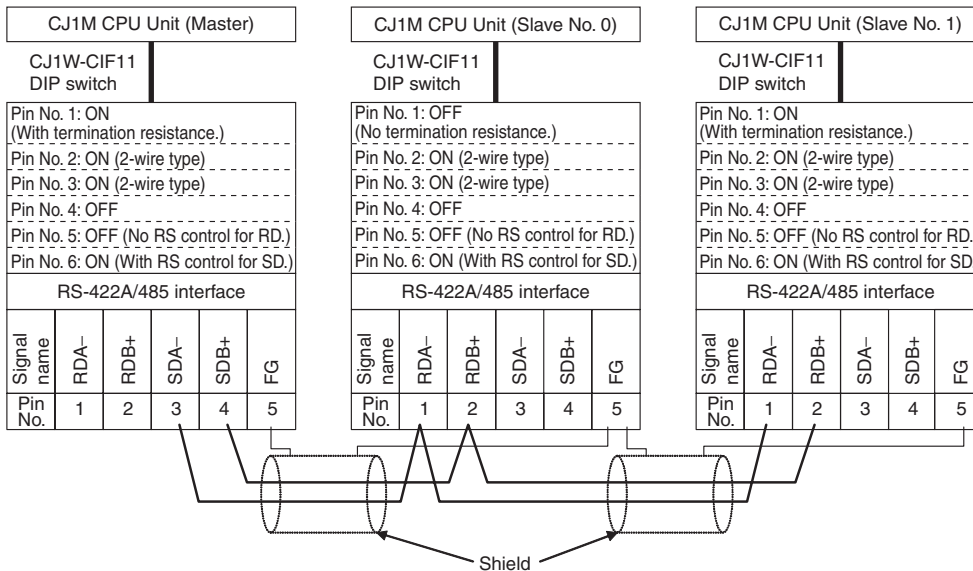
CJ1M CPU Unit (Master)

CJ1W-CIF11
DIP switch

Pin No. 1: ON
(With termination resistance.)
Pin No. 2: ON (2-wire type)
Pin No. 3: ON (2-wire type)
Pin No. 4: OFF
Pin No. 5: OFF (No RS control for RD.)
Pin No. 6: ON (With RS control for SD.)

RS-422A/485 interface

| Signal name | RDA– | RDB+ | SDA– | SDB+ | FG |
|---|---|---|---|---|---|
| Pin No. | 1 | 2 | 3 | 4 | 5 |

CJ1M CPU Unit (Slave No. 0)

CJ1W-CIF11
DIP switch

Pin No. 1: OFF
(No termination resistance.)
Pin No. 2: ON (2-wire type)
Pin No. 3: ON (2-wire type)
Pin No. 4: OFF
Pin No. 5: OFF (No RS control for RD.)
Pin No. 6: ON (With RS control for SD.)

RS-422A/485 interface

| Signal name | RDA– | RDB+ | SDA– | SDB+ | FG |
|---|---|---|---|---|---|
| Pin No. | 1 | 2 | 3 | 4 | 5 |

CJ1M CPU Unit (Slave No. 1)

CJ1W-CIF11
DIP switch

Pin No. 1: ON
(With termination resistance.)
Pin No. 2: ON (2-wire type)
Pin No. 3: ON (2-wire type)
Pin No. 4: OFF
Pin No. 5: OFF (No RS control for RD.
Pin No. 6: ON (With RS control for SD

RS-422A/485 interface

| Signal name | RDA– | RDB+ | SDA– | SDB+ | FG |
|---|---|---|---|---|---|
| Pin No. | 1 | 2 | 3 | 4 | 5 |

Shield